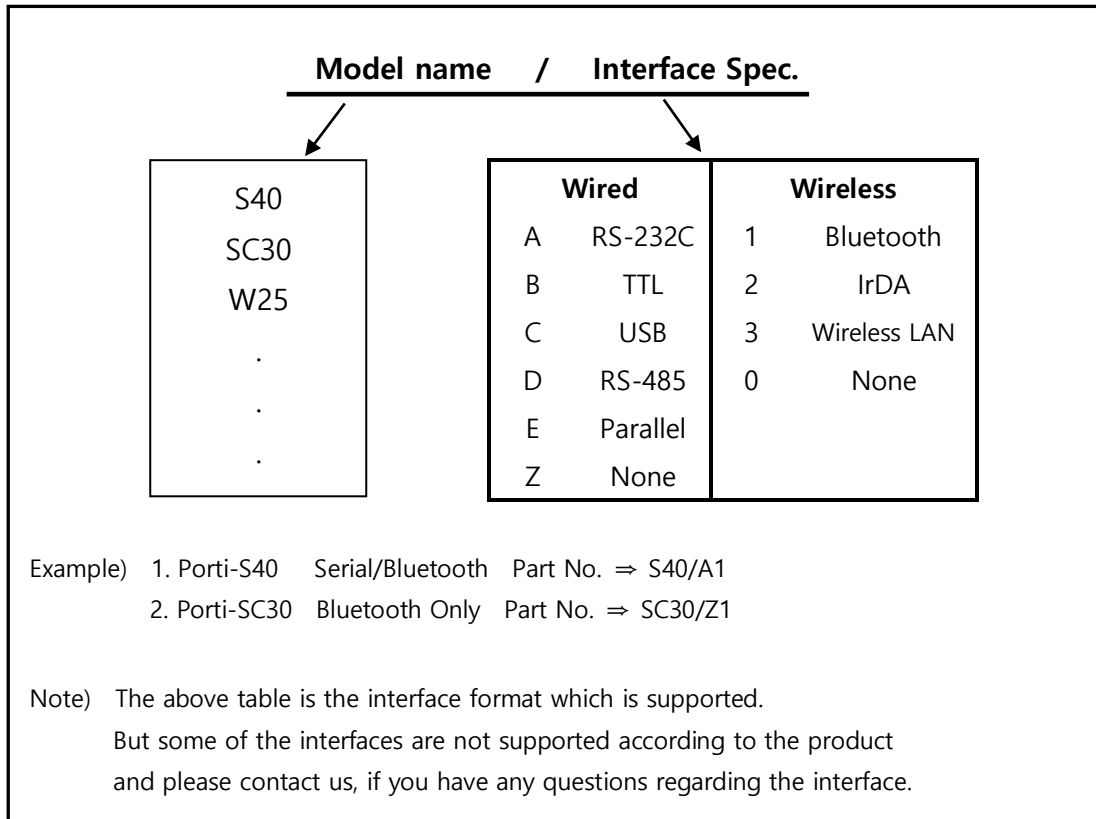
Model name / Interface Spec.

S40
SC30
W25
.
.
.

| Wired | | Wireless | |
|---|---|---|---|
| A | RS-232C | 1 | Bluetooth |
| B | TTL | 2 | IrDA |
| C | USB | 3 | Wireless LAN |
| D | RS-485 | 0 | None |
| E | Parallel | | |
| Z | None | | |

Example) 1. Porti-S40 Serial/Bluetooth Part No. ⇒ S40/A1
2. Porti-SC30 Bluetooth Only Part No. ⇒ SC30/Z1

Note) The above table is the interface format which is supported. But some of the interfaces are not supported according to the product and please contact us, if you have any questions regarding the interface.